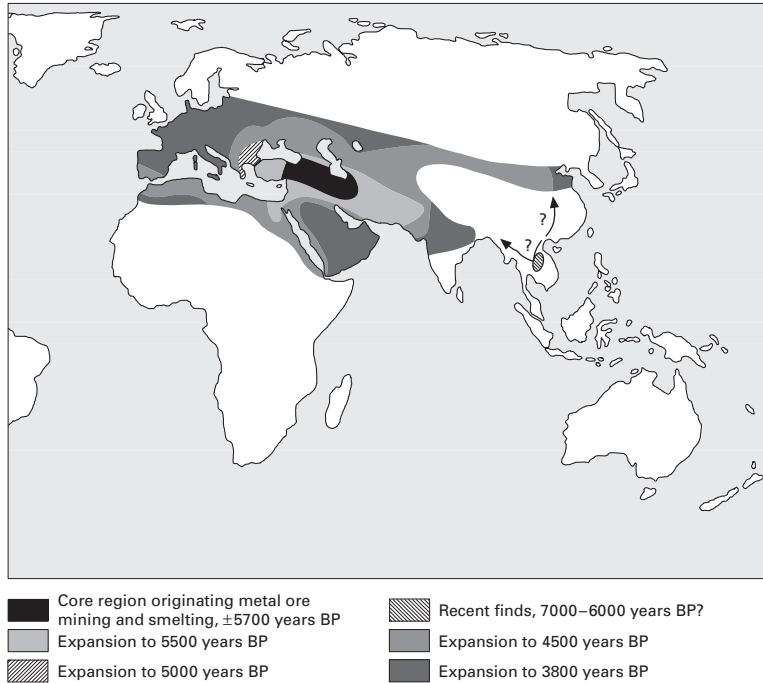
?

?

Core region originating metal ore mining and smelting, ±5700 years BP

Expansion to 5500 years BP

Expansion to 5000 years BP

Recent finds, 7000–6000 years BP?

Expansion to 4500 years BP

Expansion to 3800 years BP